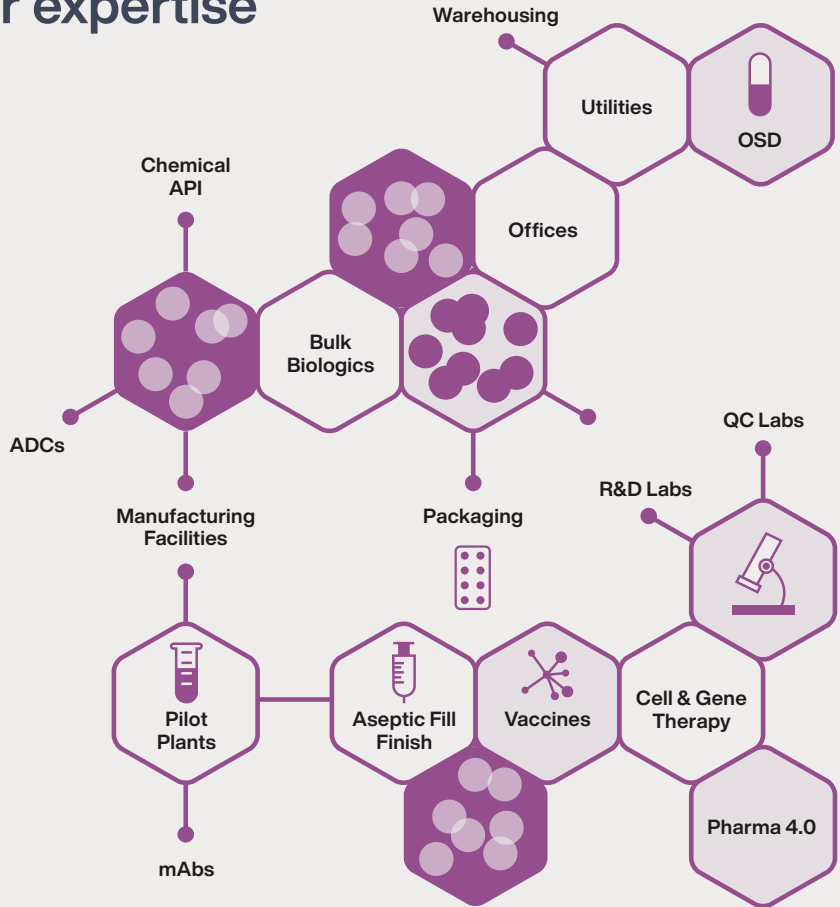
r expertise

Warehousing

Utilities

OSD

Chemical API

Offices

Bulk Biologics

ADCs

QC Labs

R&D Labs

Manufacturing Facilities

Packaging

Pilot Plants

Aseptic Fill Finish

Vaccines

Cell & Gene Therapy

Pharma 4.0

mAbs